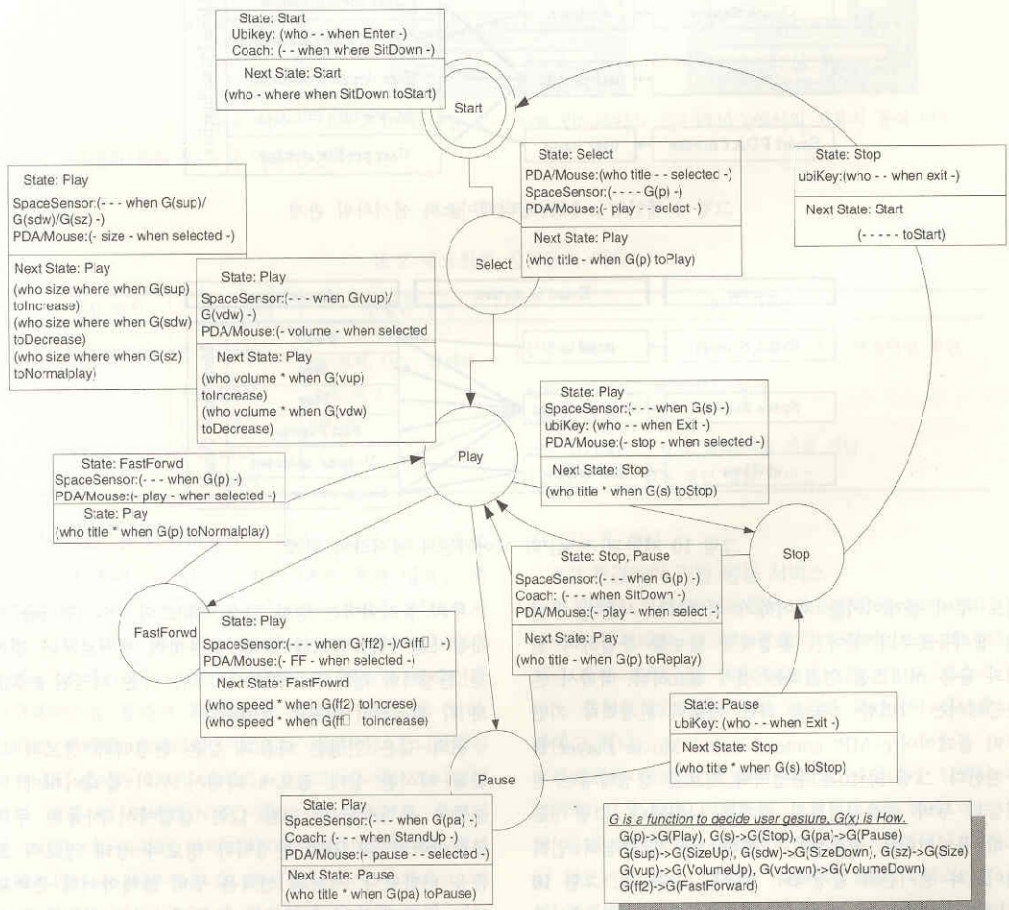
State: Start
Ubikey: (who - - when Enter -)
Coach: (- - when where SitDown -)
Next State: Start
(who - where when SitDown toStart)

Start

State: Select
PDA/Mouse:(who title - - selected -)
SpaceSensor:(- - - - G(p) -)
PDA/Mouse:(- play - select -)
Next State: Play
(who title - when G(p) toPlay)

Select

State: Stop
ubiKey:(who - - when exit -)
Next State: Start
(- - - - - toStart)

State: Play
SpaceSensor:(- - - when G(sup)/ G(sdw)/G(sz) -)
PDA/Mouse:(- size - when selected -)
Next State: Play
(who size where when G(sup) toIncrease)
(who size where when G(sdw) toDecrease)
(who size where when G(sz) toNormalplay)

State: Play
SpaceSensor:(- - - when G(vup)/ G(vdw) -)
PDA/Mouse:(- volume - when selected
Next State: Play
(who volume * when G(vup) toIncrease)
(who volume * when G(vdw) toDecrease)

State: Play
SpaceSensor:(- - - when G(s) -)
ubiKey: (who - - when Exit -)
PDA/Mouse:(- stop - when selected -)
Next State: Stop
(who title * when G(s) toStop)

State: FastForwd
SpaceSensor:(- - - when G(p) -)
PDA/Mouse:(- play - when selected -)
State: Play
(who title * when G(p) toNormalplay)

Play

State: Stop, Pause
SpaceSensor:(- - - when G(p) -)
Coach: (- - - when SitDown -)
PDA/Mouse:(- play - when select -)
Next State: Play
(who title - when G(p) toReplay)

Stop

FastForwd

State: Play
SpaceSensor:(- - - when G(ff2) -)/G(ff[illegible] -)
PDA/Mouse:(- FF - when selected -)
Next State: FastForwd
(who speed * when G(ff2) toIncrese)
(who speed * when G(ff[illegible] toIncrease)

State: Pause
ubiKey: (who - - when Exit -)
Next State: Stop
(who title * when G(s) toStop)

Pause

State: Play
SpaceSensor:(- - - when G(pa) -)
Coach: (- - - when StandUp -)
PDA/Mouse:(- pause - - selected -)
Next State: Pause
(who title * when G(pa) toPause)

G is a function to decide user gesture, G(x) is How.
G(p)->G(Play), G(s)->G(Stop), G(pa)->G(Pause)
G(sup)->G(SizeUp), G(sdw)->G(SizeDown), G(sz)->G(Size)
G(vup)->G(VolumeUp), G(vdown)->G(VolumeDown)
G(ff2)->G(FastForward)